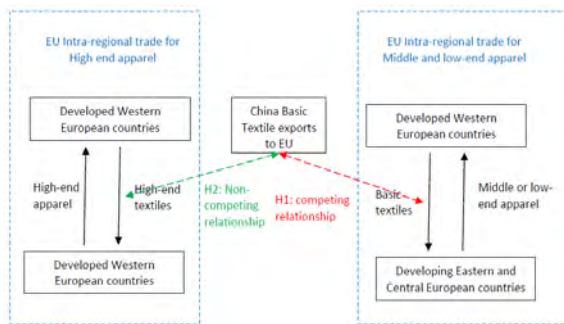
EU Intra-regional trade for High end apparel

Developed Western European countries

High-end apparel

High-end textiles

Developed Western European countries

China Basic Textile exports to EU

H2: Non-competing relationship

H1: competing relationship

EU Intra-regional trade for Middle and low-end apparel

Developed Western European countries

Basic textiles

Middle or low-end apparel

Developing Eastern and Central European countries